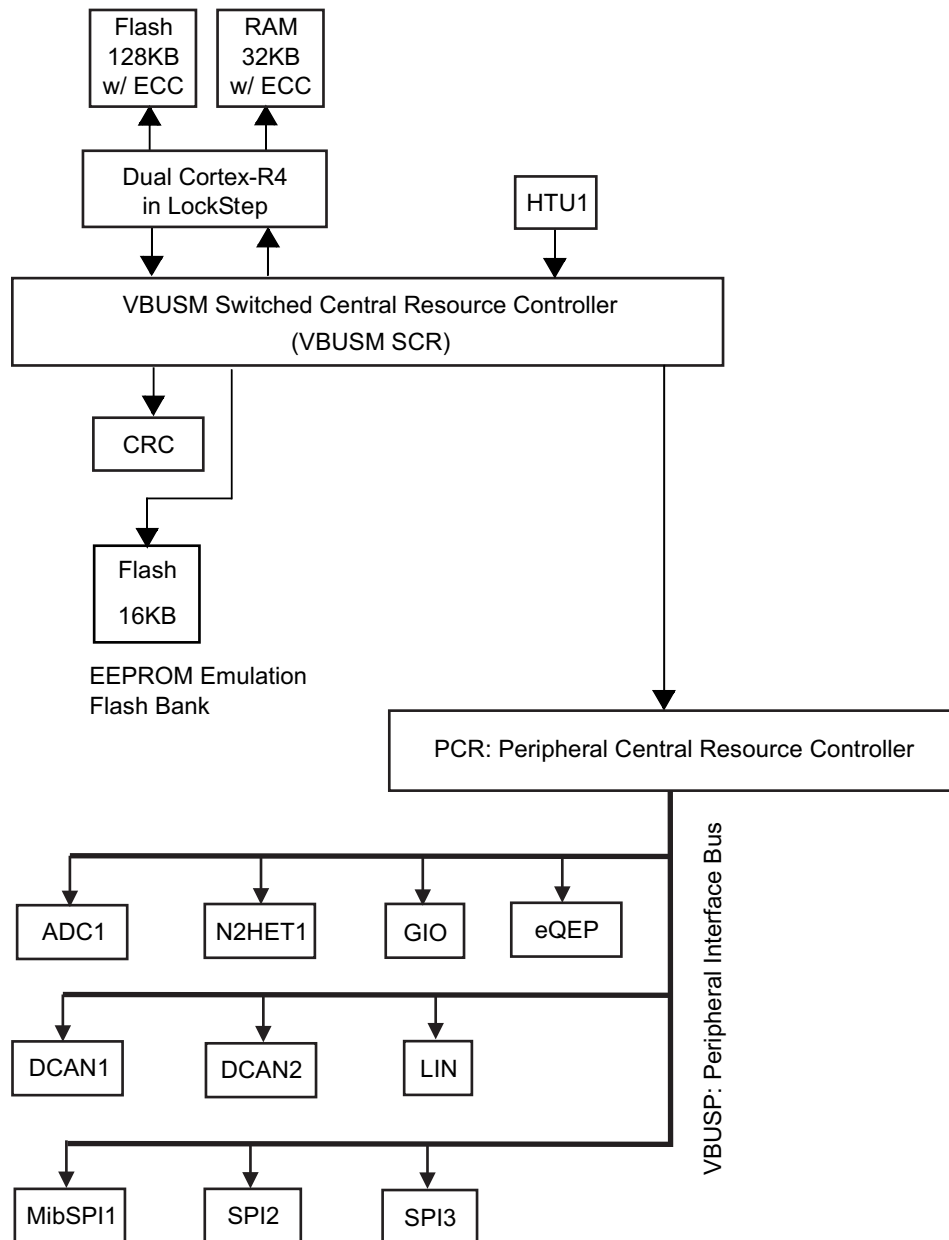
Flash
128KB
w/ ECC

RAM
32KB
w/ ECC

Dual Cortex-R4
in LockStep

HTU1

VBUSM Switched Central Resource Controller
(VBUSM SCR)

CRC

Flash
16KB

EEPROM Emulation
Flash Bank

PCR: Peripheral Central Resource Controller

VBUSP: Peripheral Interface Bus

ADC1

N2HET1

GIO

eQEP

DCAN1

DCAN2

LIN

MibSPI1

SPI2

SPI3